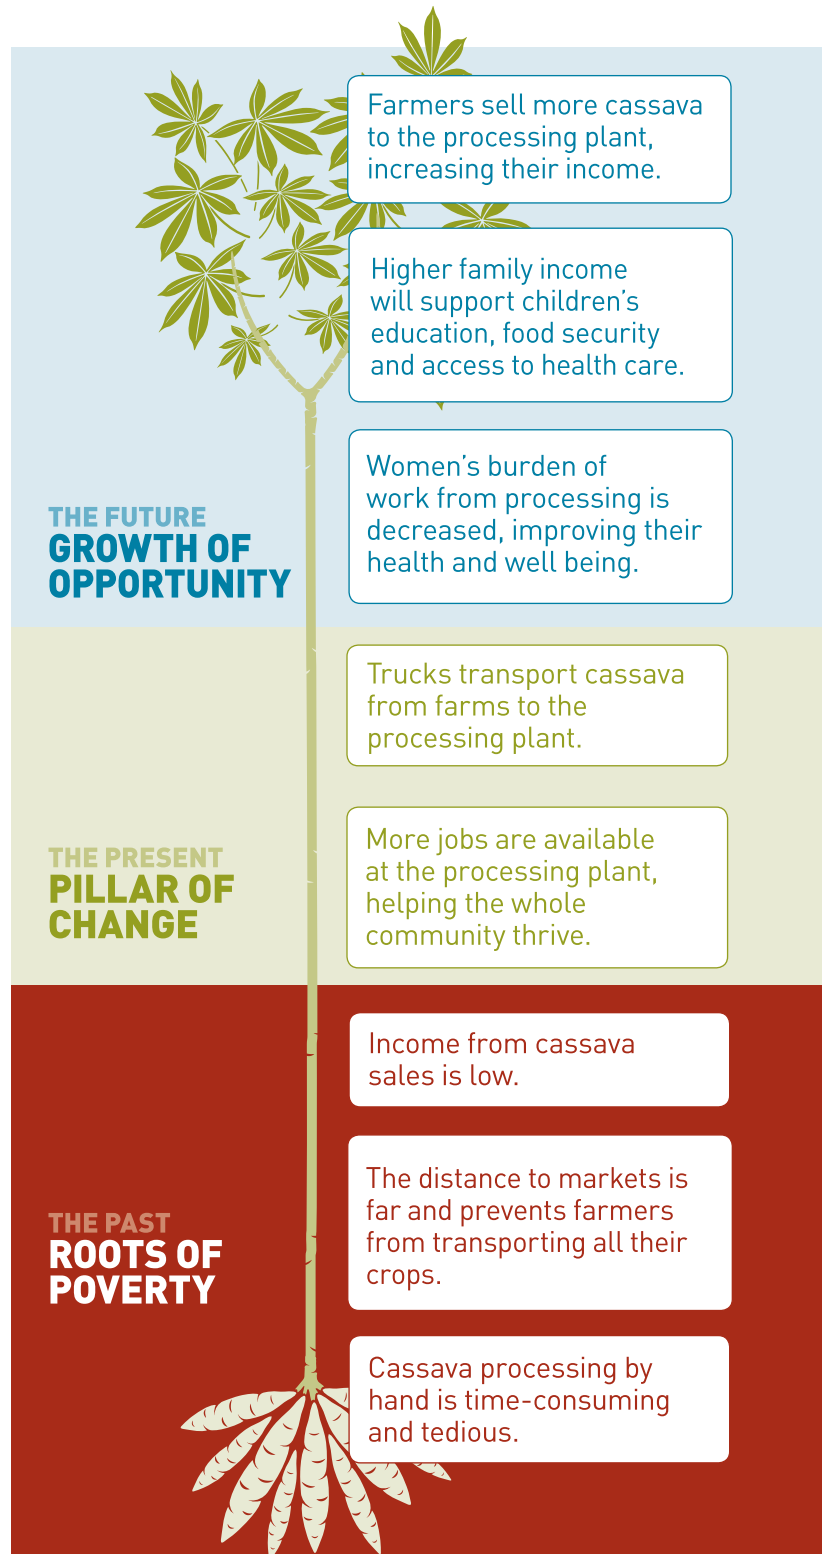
Farmers sell more cassava to the processing plant, increasing their income.

Higher family income will support children's education, food security and access to health care.

THE FUTURE
GROWTH OF OPPORTUNITY

Women's burden of work from processing is decreased, improving their health and well being.

Trucks transport cassava from farms to the processing plant.

THE PRESENT
PILLAR OF CHANGE

More jobs are available at the processing plant, helping the whole community thrive.

Income from cassava sales is low.

THE PAST
ROOTS OF POVERTY

The distance to markets is far and prevents farmers from transporting all their crops.

Cassava processing by hand is time-consuming and tedious.